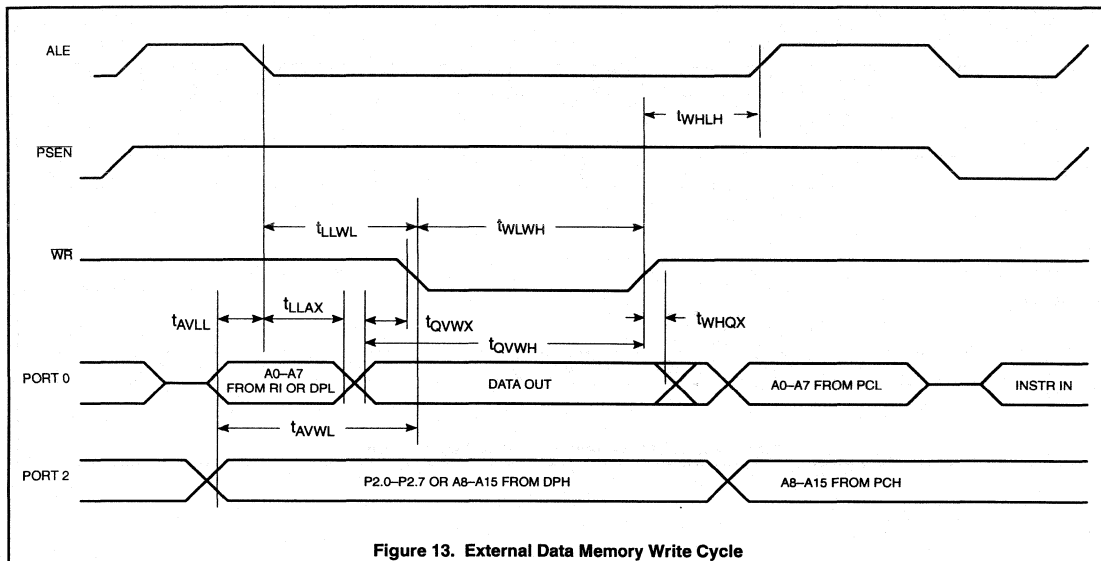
ALE

$t_{WHLH}$

$\overline{PSEN}$

$t_{LLWL}$

$t_{WLWH}$

$\overline{WR}$

$t_{AVLL}$

$t_{LLAX}$

$t_{QVWX}$

$t_{WHQX}$

$t_{QVWH}$

PORT 0

A0–A7 FROM RI OR DPL

DATA OUT

A0–A7 FROM PCL

INSTR IN

$t_{AVWL}$

PORT 2

P2.0–P2.7 OR A8–A15 FROM DPH

A8–A15 FROM PCH

Figure 13. External Data Memory Write Cycle